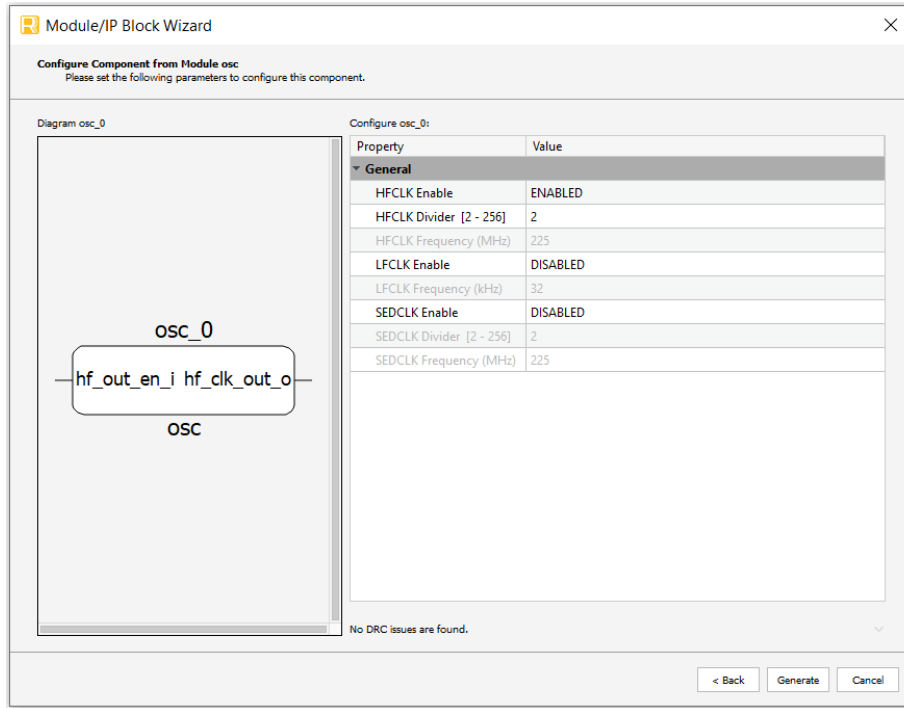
Module/IP Block Wizard

Configure Component from Module osc
Please set the following parameters to configure this component.

Diagram osc_0

osc_0

hf_out_en_i hf_clk_out_o

osc

Configure osc_0:

| Property | Value |
|---|---|
| General | |
| HFCLK Enable | ENABLED |
| HFCLK Divider [2 - 256] | 2 |
| HFCLK Frequency (MHz) | 225 |
| LFCLK Enable | DISABLED |
| LFCLK Frequency (kHz) | 32 |
| SEDCLK Enable | DISABLED |
| SEDCLK Divider [2 - 256] | 2 |
| SEDCLK Frequency (MHz) | 225 |

No DRC issues are found.

< Back
Generate
Cancel